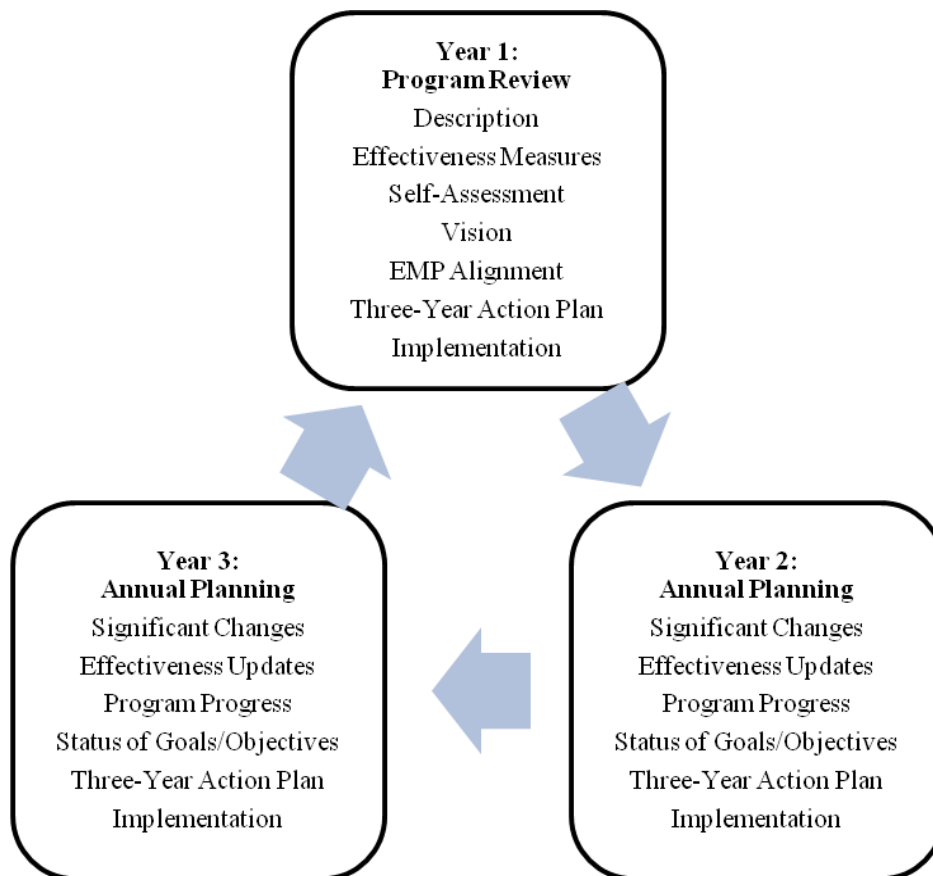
**Year 1:**
**Program Review**
Description
Effectiveness Measures
Self-Assessment
Vision
EMP Alignment
Three-Year Action Plan
Implementation

**Year 2:**
**Annual Planning**
Significant Changes
Effectiveness Updates
Program Progress
Status of Goals/Objectives
Three-Year Action Plan
Implementation

**Year 3:**
**Annual Planning**
Significant Changes
Effectiveness Updates
Program Progress
Status of Goals/Objectives
Three-Year Action Plan
Implementation